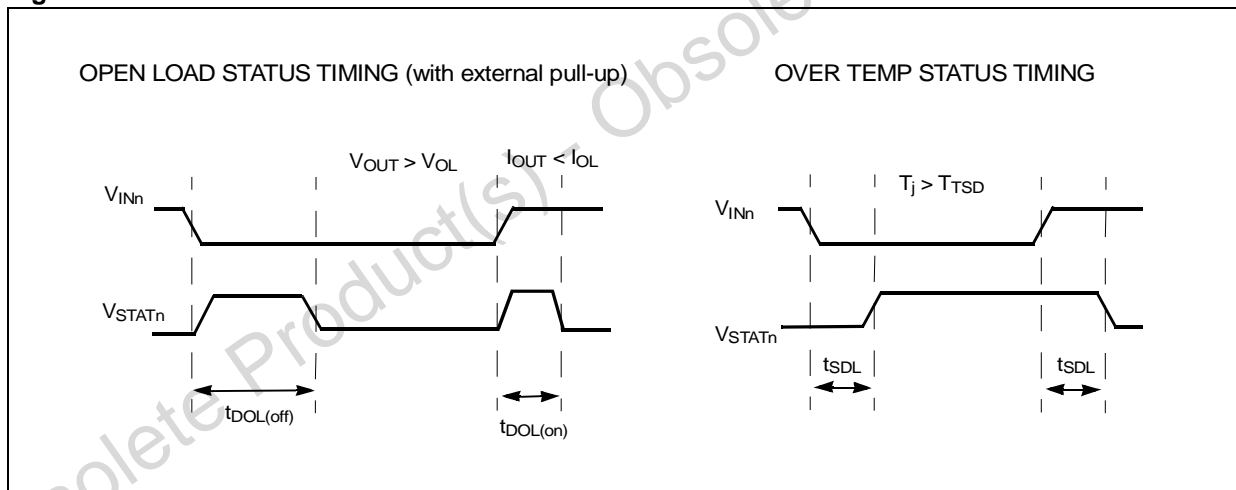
g

OPEN LOAD STATUS TIMING (with external pull-up)

OVER TEMP STATUS TIMING

$V_{OUT} > V_{OL}$

$I_{OUT} < I_{OL}$

$V_{INn}$

$V_{STATn}$

$t_{DOL(off)}$

$t_{DOL(on)}$

$T_j > T_{TSD}$

$V_{INn}$

$V_{STATn}$

$t_{SDL}$

$t_{SDL}$

Obsolete Product(s) - Obsolete